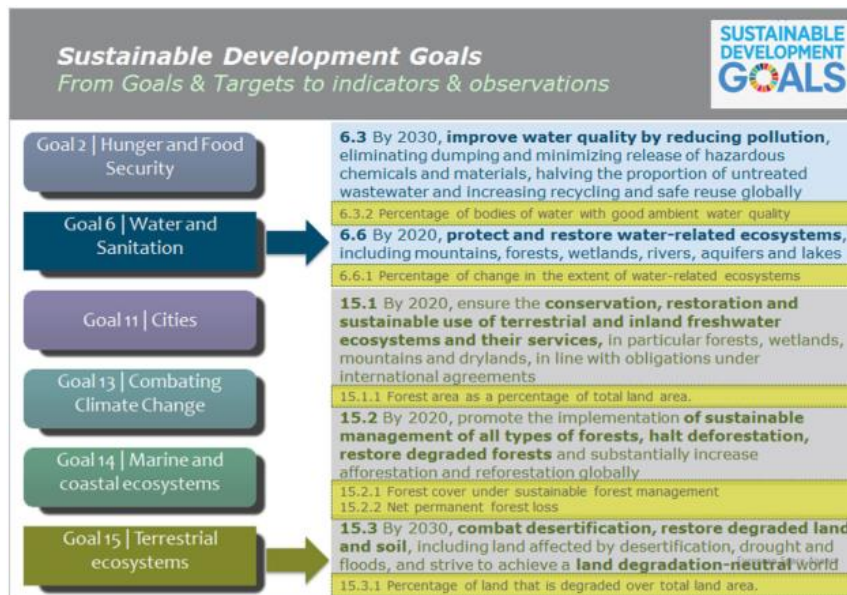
Sustainable Development Goals
From Goals & Targets to indicators & observations

SUSTAINABLE DEVELOPMENT GOALS

Goal 2 | Hunger and Food Security

Goal 6 | Water and Sanitation

Goal 11 | Cities

Goal 13 | Combating Climate Change

Goal 14 | Marine and coastal ecosystems

Goal 15 | Terrestrial ecosystems

6.3 By 2030, improve water quality by reducing pollution, eliminating dumping and minimizing release of hazardous chemicals and materials, halving the proportion of untreated wastewater and increasing recycling and safe reuse globally

6.3.2 Percentage of bodies of water with good ambient water quality

6.6 By 2020, protect and restore water-related ecosystems, including mountains, forests, wetlands, rivers, aquifers and lakes

6.6.1 Percentage of change in the extent of water-related ecosystems

15.1 By 2020, ensure the conservation, restoration and sustainable use of terrestrial and inland freshwater ecosystems and their services, in particular forests, wetlands, mountains and drylands, in line with obligations under international agreements

15.1.1 Forest area as a percentage of total land area.

15.2 By 2020, promote the implementation of sustainable management of all types of forests, halt deforestation, restore degraded forests and substantially increase afforestation and reforestation globally

15.2.1 Forest cover under sustainable forest management
15.2.2 Net permanent forest loss

15.3 By 2030, combat desertification, restore degraded land and soil, including land affected by desertification, drought and floods, and strive to achieve a land degradation-neutral world

15.3.1 Percentage of land that is degraded over total land area.